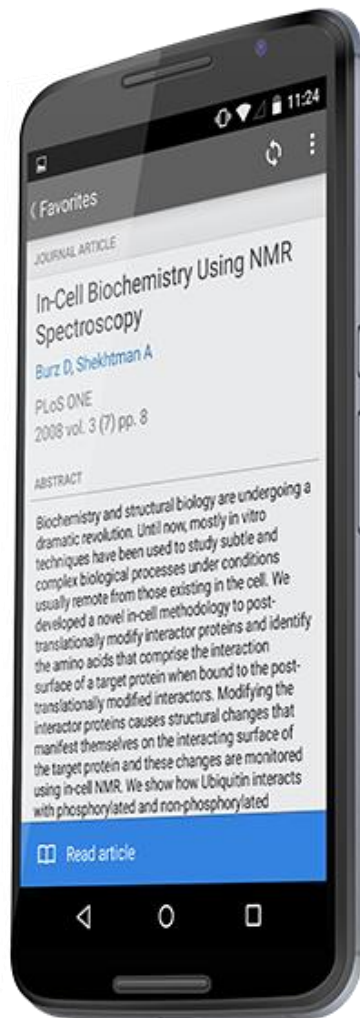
11:24

‹ Favorites

JOURNAL ARTICLE

In-Cell Biochemistry Using NMR Spectroscopy

Burz D, Shekhtman A

PLoS ONE
2008 vol. 3 (7) pp. 8

ABSTRACT

Biochemistry and structural biology are undergoing a dramatic revolution. Until now, mostly in vitro techniques have been used to study subtle and complex biological processes under conditions usually remote from those existing in the cell. We developed a novel in-cell methodology to post-translationally modify interactor proteins and identify the amino acids that comprise the interaction surface of a target protein when bound to the post-translationally modified interactors. Modifying the interactor proteins causes structural changes that manifest themselves on the interacting surface of the target protein and these changes are monitored using in-cell NMR. We show how Ubiquitin interacts with phosphorylated and non-phosphorylated

Read article